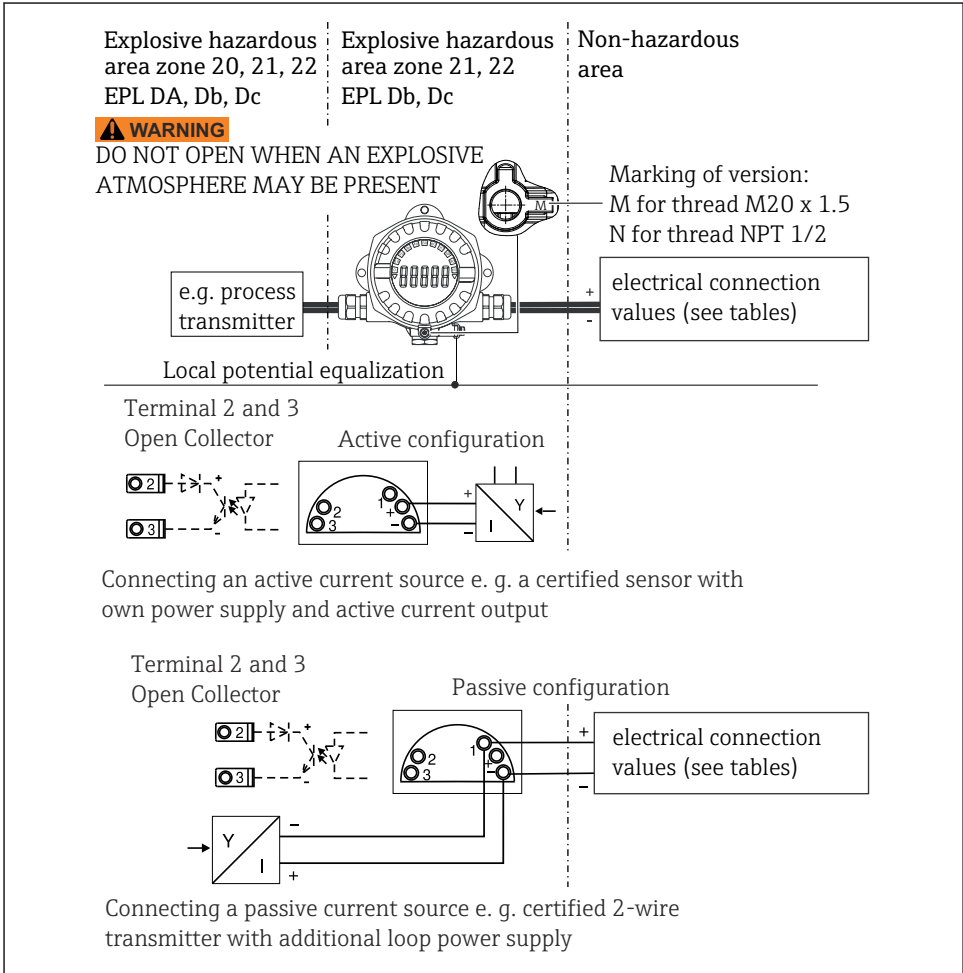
Explosive hazardous area zone 20, 21, 22 EPL DA, Db, Dc

Explosive hazardous area zone 21, 22 EPL Db, Dc

Non-hazardous area

WARNING
DO NOT OPEN WHEN AN EXPLOSIVE ATMOSPHERE MAY BE PRESENT

Marking of version:
M for thread M20 x 1.5
N for thread NPT 1/2

M

e.g. process transmitter

electrical connection values (see tables)

+
-

Local potential equalization

Terminal 2 and 3
Open Collector

Active configuration

2
3
1
2
3
+
-
+
-
Y
I

Connecting an active current source e. g. a certified sensor with own power supply and active current output

Terminal 2 and 3
Open Collector

Passive configuration

2
3
1
2
3
+
-
+
-
electrical connection values (see tables)

Y
I
-
+

Connecting a passive current source e. g. certified 2-wire transmitter with additional loop power supply